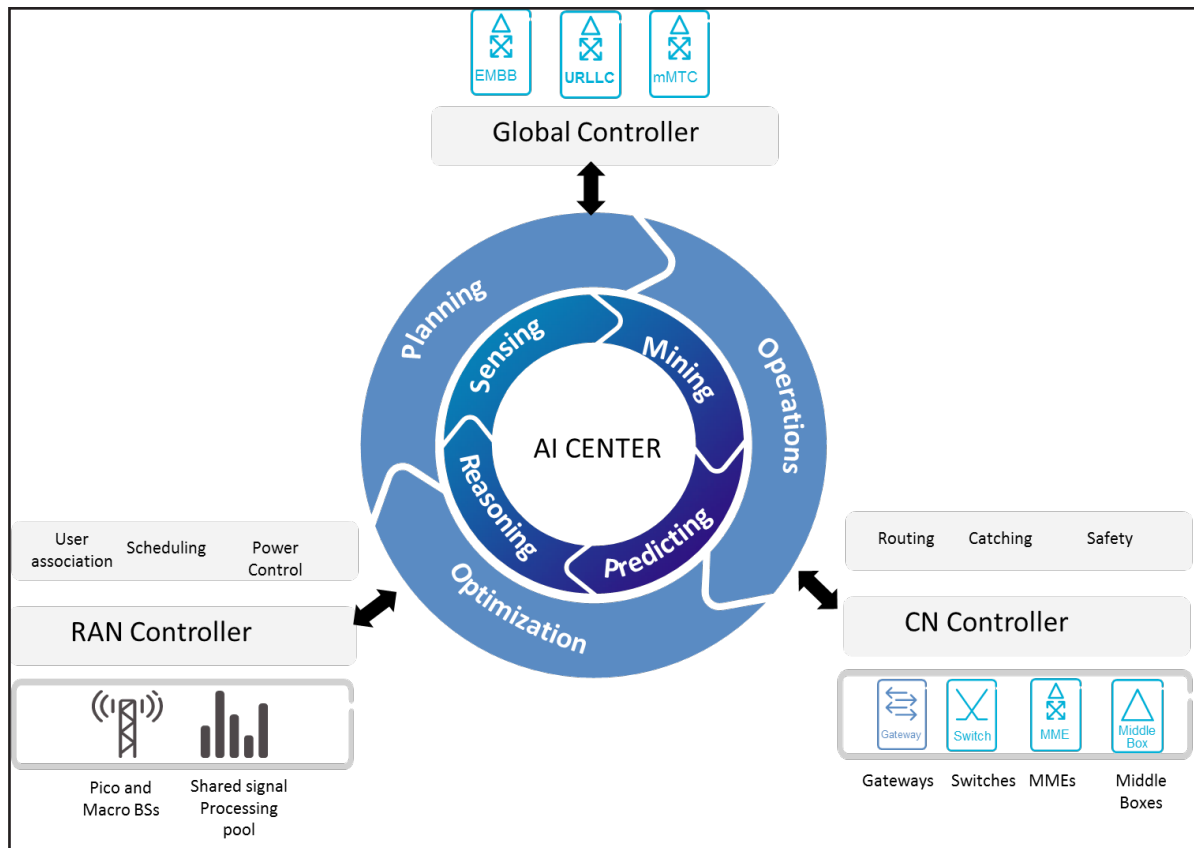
EMBB URLLC mMTC

Global Controller

Planning

Operations

Optimization

Sensing

Mining

Predicting

Reasoning

AI CENTER

User association Scheduling Power Control

RAN Controller

Pico and Macro BSs

Shared signal Processing pool

Routing Catching Safety

CN Controller

Gateway Switch MME Middle Box

Gateways Switches MMEs Middle Boxes